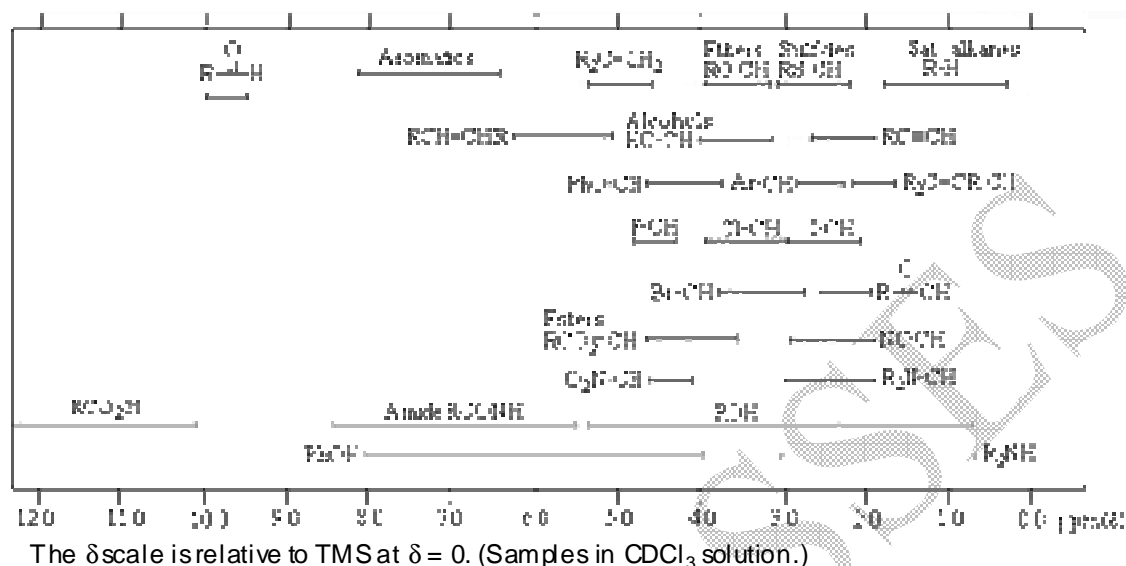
O
R—H

Aromatics

$R_2C{=}CH_2$

Ethers RO-CH

Sulfides RS-CH

Sat. alkanes R-H

RCH=CHR

Alcohols RO-CH

RC≡CH

PhO-CH

Ar-CH

$R_2C{=}CR{-}CH$

F-CH

Cl-CH

I-CH

O
Br-CH

R—CH

Esters
$RCO_2$-CH

NC-CH

$O_2N$-CH

$R_2N$-CH

$RCO_2H$

Amide RCONH

ROH

PhOH

$R_2NH$

12.0 11.0 10.0 9.0 8.0 7.0 6.0 5.0 4.0 3.0 2.0 1.0 0.0 ppm(δ)

The δ scale is relative to TMS at δ = 0. (Samples in $CDCl_3$ solution.)